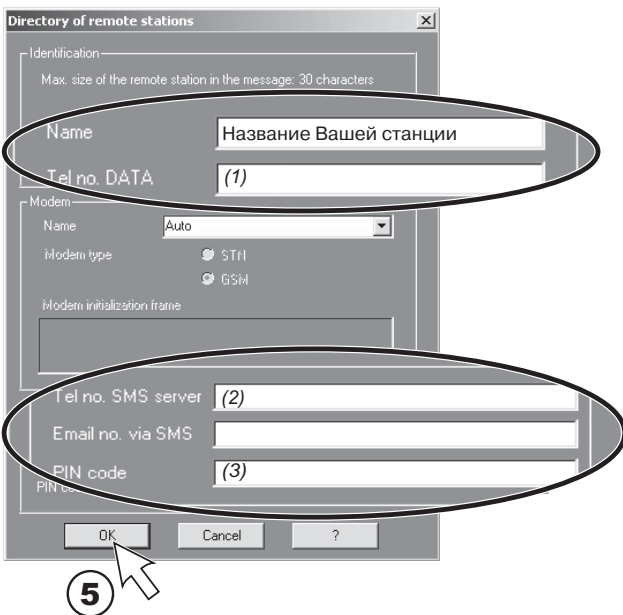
Directory of remote stations

Identification

Max. size of the remote station in the message: 30 characters

Name
Название Вашей станции

Tel no. DATA
(1)

Modem

Name
Auto

Modem type
STN
GSM

Modem initialization frame

Tel no. SMS server
(2)

Email no. via SMS

PIN code
(3)

PIN co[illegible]

OK
Cancel
?

5